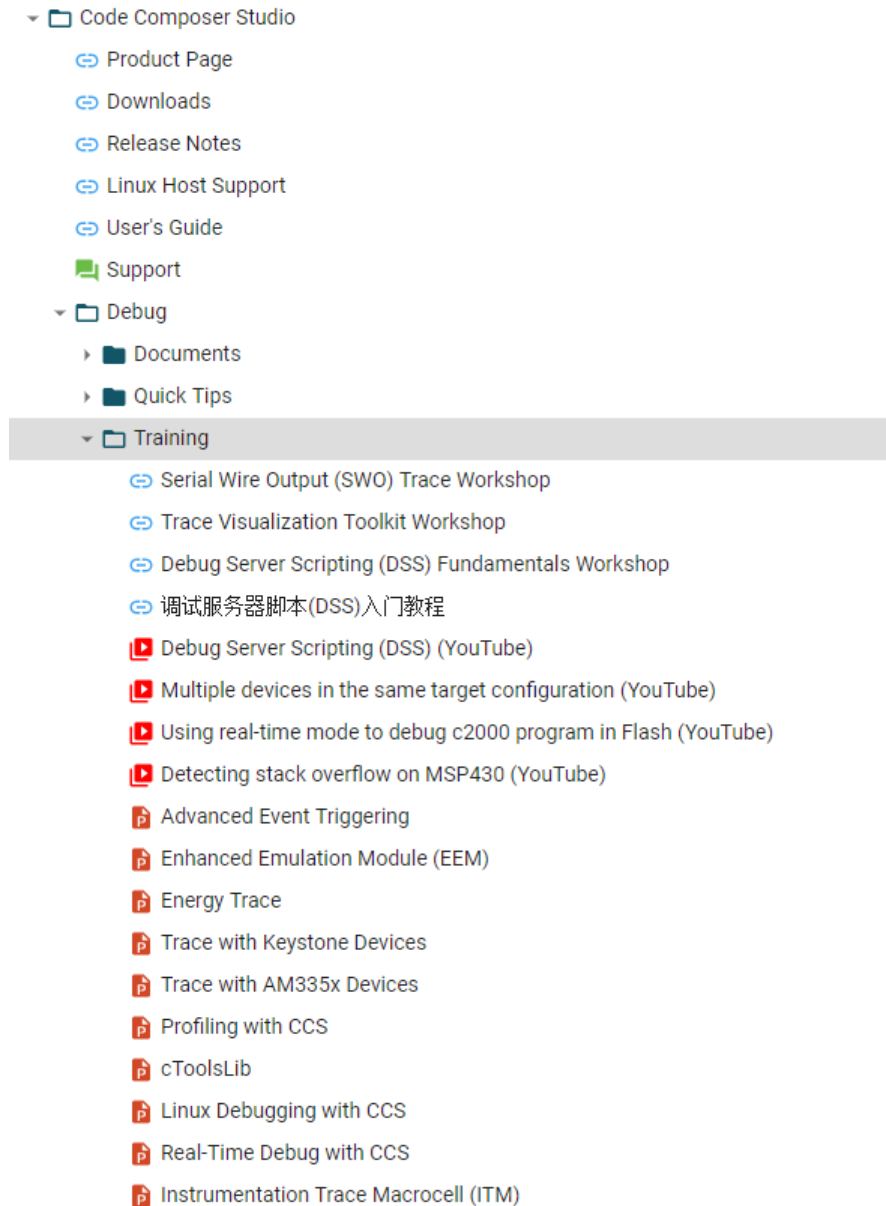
Code Composer Studio
Product Page
Downloads
Release Notes
Linux Host Support
User's Guide
Support
Debug
Documents
Quick Tips
Training
Serial Wire Output (SWO) Trace Workshop
Trace Visualization Toolkit Workshop
Debug Server Scripting (DSS) Fundamentals Workshop
调试服务器脚本(DSS)入门教程
Debug Server Scripting (DSS) (YouTube)
Multiple devices in the same target configuration (YouTube)
Using real-time mode to debug c2000 program in Flash (YouTube)
Detecting stack overflow on MSP430 (YouTube)
Advanced Event Triggering
Enhanced Emulation Module (EEM)
Energy Trace
Trace with Keystone Devices
Trace with AM335x Devices
Profiling with CCS
cToolsLib
Linux Debugging with CCS
Real-Time Debug with CCS
Instrumentation Trace Macrocell (ITM)